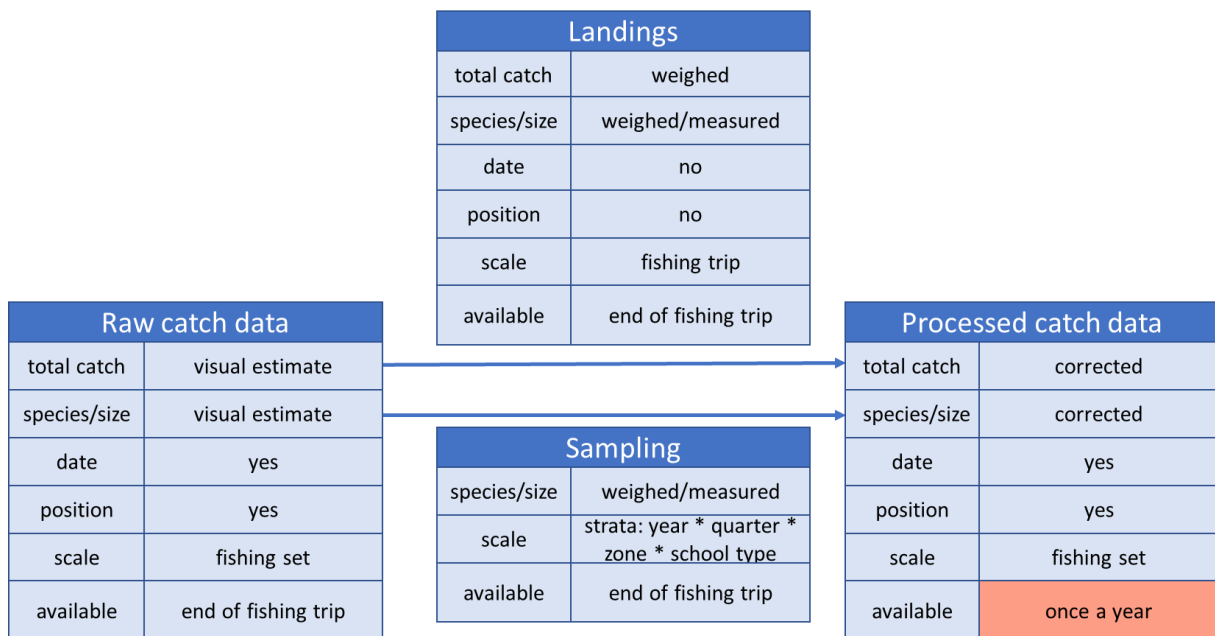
| Landings | |
|---|---|
| total catch | weighed |
| species/size | weighed/measured |
| date | no |
| position | no |
| scale | fishing trip |
| available | end of fishing trip |

| Raw catch data | |
|---|---|
| total catch | visual estimate |
| species/size | visual estimate |
| date | yes |
| position | yes |
| scale | fishing set |
| available | end of fishing trip |

| Sampling | |
|---|---|
| species/size | weighed/measured |
| scale | strata: year * quarter * zone * school type |
| available | end of fishing trip |

| Processed catch data | |
|---|---|
| total catch | corrected |
| species/size | corrected |
| date | yes |
| position | yes |
| scale | fishing set |
| available | once a year |